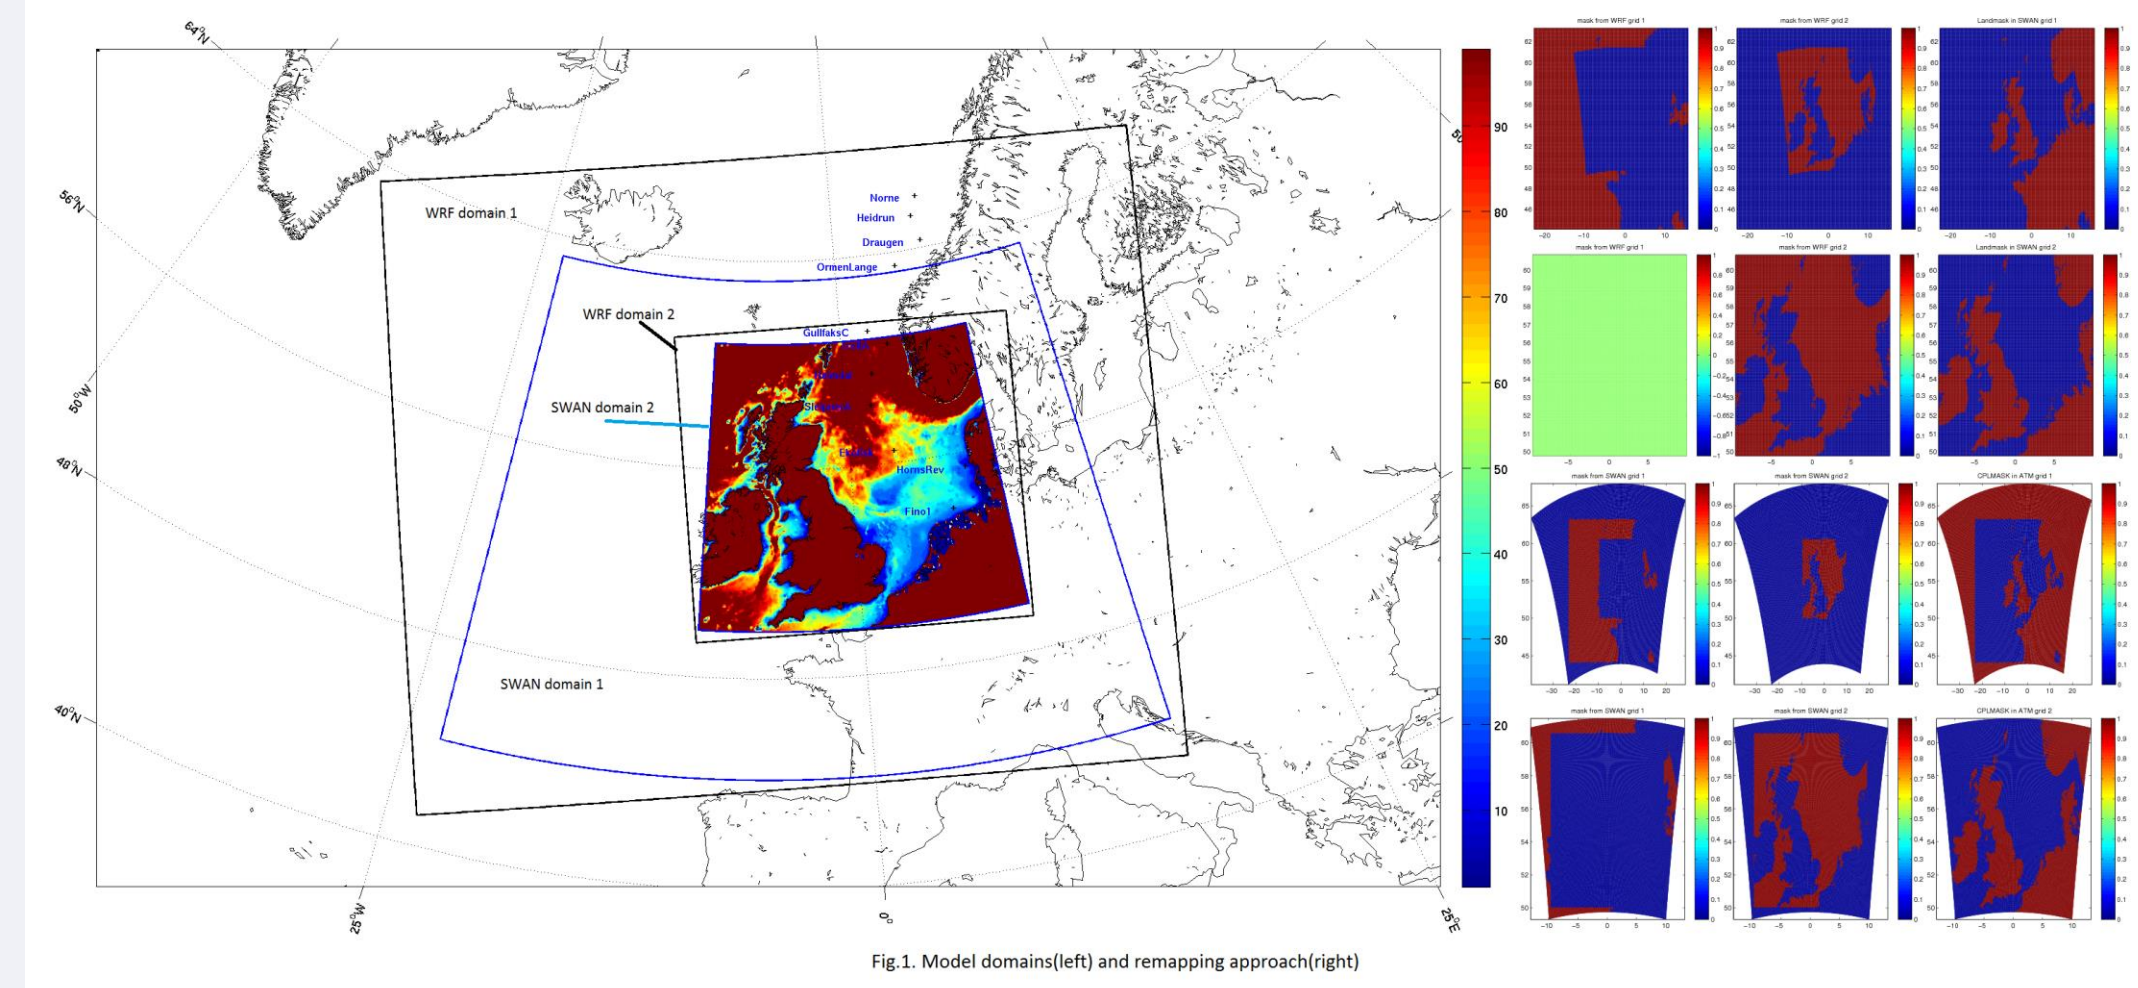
64°N
56°N
50°W
48°N
40°N
25°W
0°
25°E
50°

WRF domain 1
WRF domain 2
SWAN domain 2
SWAN domain 1

Norne
Heidrun
Draugen
OrmenLange
GullfaksC
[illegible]
Sleipner
Ekofisk
HornsRev
Fino1

90
80
70
60
50
40
30
20
10

mask from WRF grid 1
mask from WRF grid 2
Landmask in SWAN grid 1
mask from WRF grid 1
mask from WRF grid 2
Landmask in SWAN grid 2
mask from SWAN grid 1
mask from SWAN grid 2
CPLMASK in ATM grid 1
mask from SWAN grid 1
mask from SWAN grid 2
CPLMASK in ATM grid 2

Fig.1. Model domains(left) and remapping approach(right)